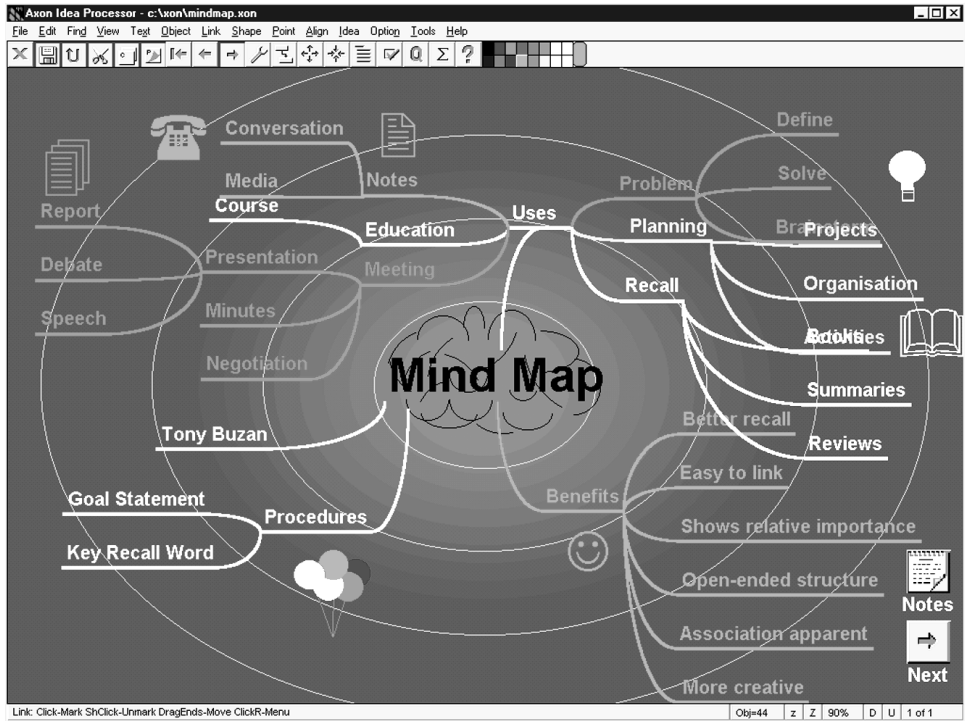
Axon Idea Processor - c:\xon\mindmap.xon

File Edit Find View Text Object Link Shape Point Align Idea Option Tools Help

Conversation
Notes
Media
Course
Education
Uses
Problem
Define
Solve
Bra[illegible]
Planning
Projects
Report
Debate
Presentation
Meeting
Organisation
Recall
Speech
Minutes
Books
Activities
Negotiation
Mind Map
Summaries
Tony Buzan
Better recall
Reviews
Easy to link
Benefits
Goal Statement
Procedures
Shows relative importance
Key Recall Word
Open-ended structure
Notes
Association apparent
Next
More creative

Link: Click-Mark ShClick-Unmark DragEnds-Move ClickR-Menu
Obj=44 z Z 90% D U 1 of 1